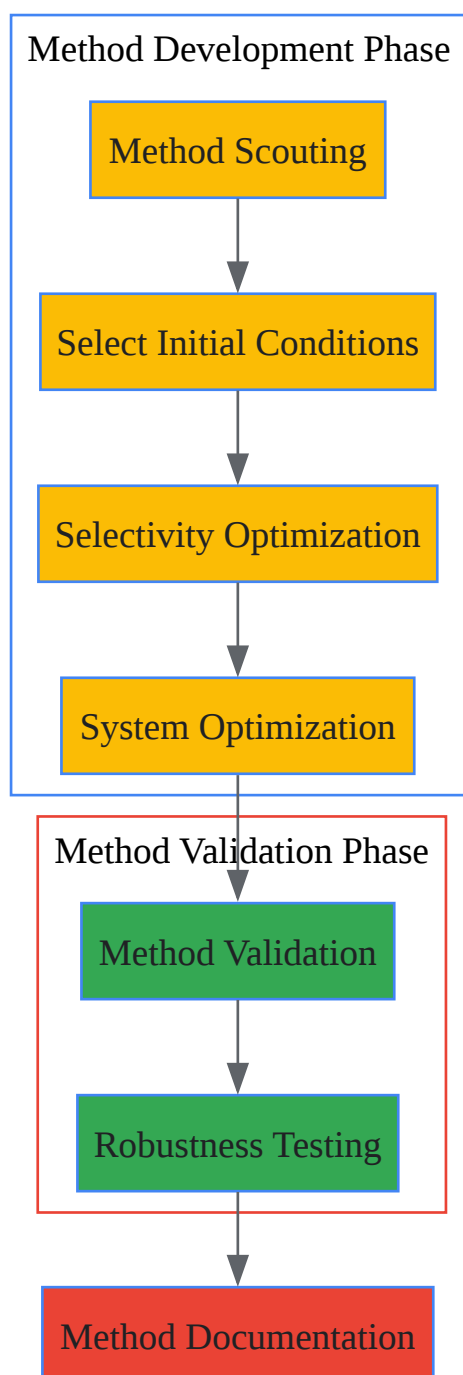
Method Development Phase

Method Scouting

Select Initial Conditions

Selectivity Optimization

System Optimization

Method Validation Phase

Method Validation

Robustness Testing

Method Documentation